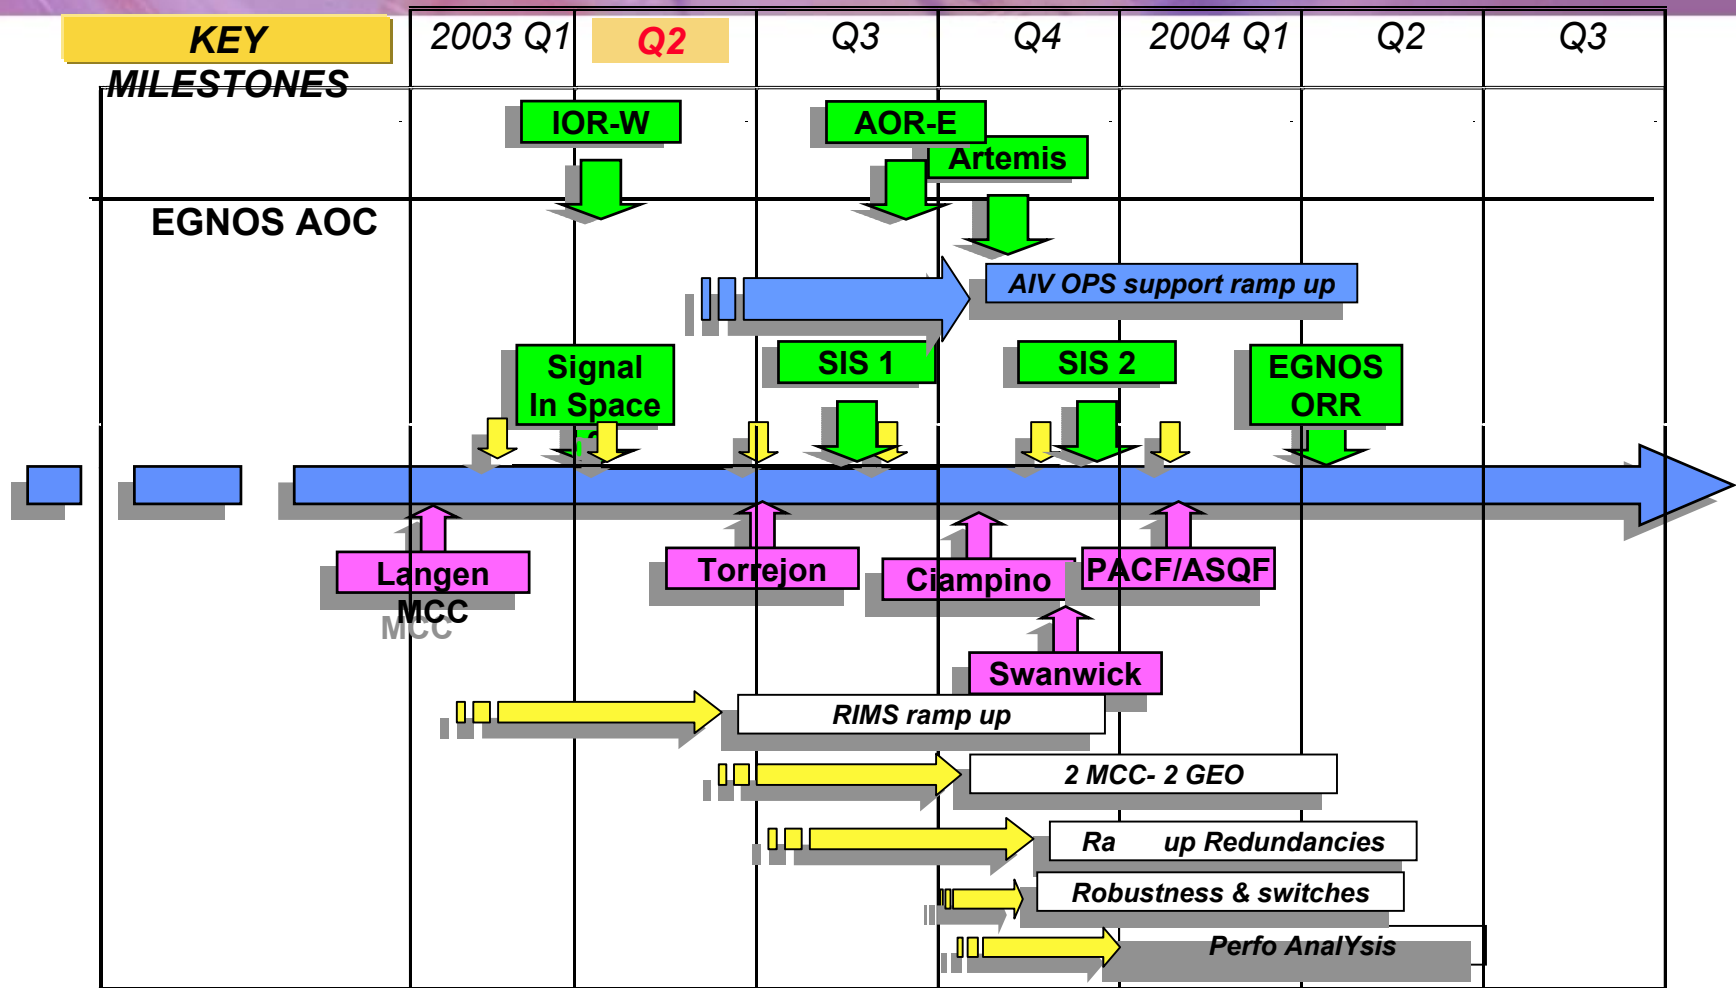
KEY MILESTONES

2003 Q1 | Q2 | Q3 | Q4 | 2004 Q1 | Q2 | Q3

IOR-W

AOR-E

Artemis

EGNOS AOC

AIV OPS support ramp up

Signal In Space

SIS 1

SIS 2

EGNOS ORR

Langen MCC

MCC

Torrejon

Ciampino

PACF/ASQF

Swanwick

RIMS ramp up

2 MCC- 2 GEO

Ra up Redundancies

Robustness & switches

Perfo AnalYsis